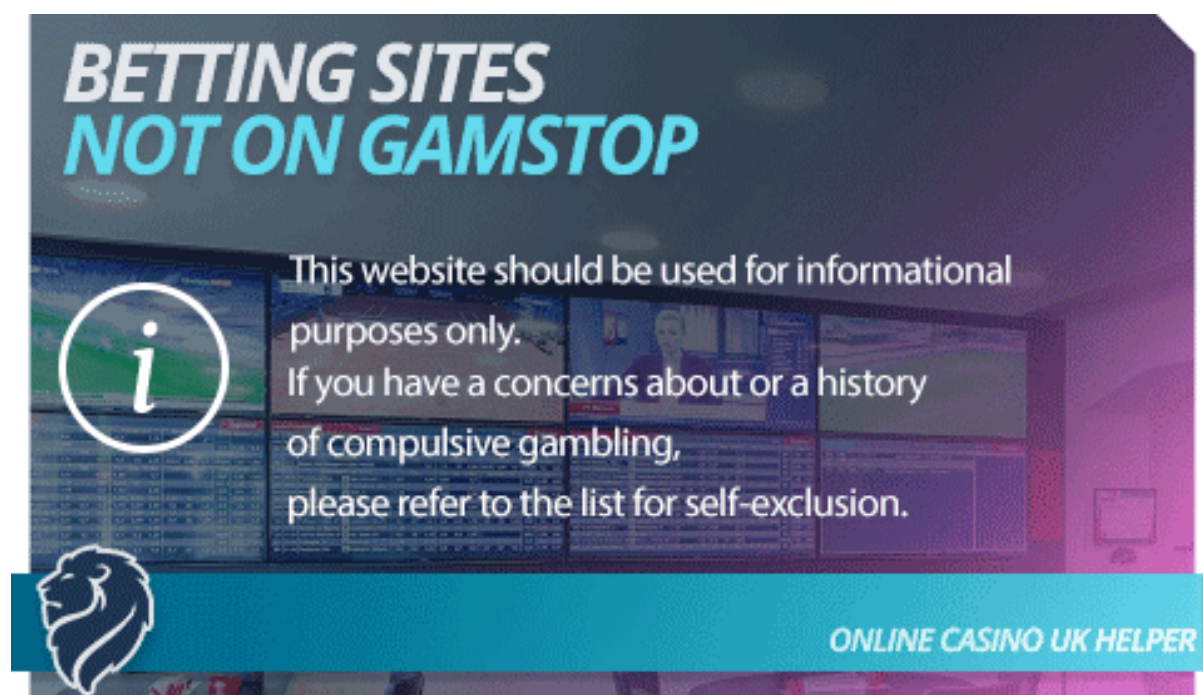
BETTING SITES
NOT ON GAMSTOP

i

This website should be used for informational purposes only.
If you have a concerns about or a history of compulsive gambling,
please refer to the list for self-exclusion.

ONLINE CASINO UK HELPER